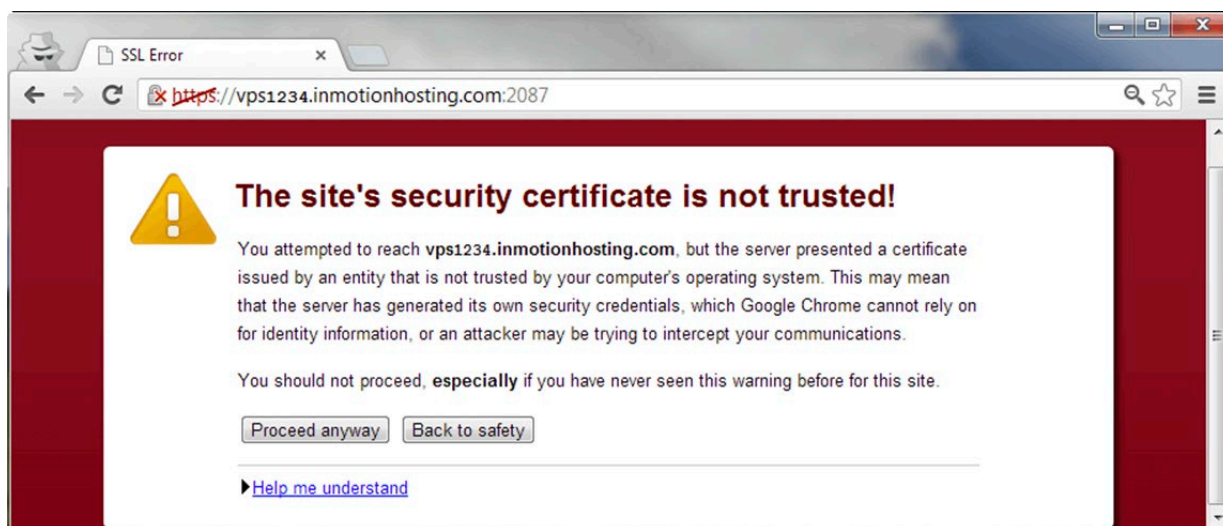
SSL Error ×

https://vps1234.inmotionhosting.com:2087

The site's security certificate is not trusted!

You attempted to reach **vps1234.inmotionhosting.com**, but the server presented a certificate issued by an entity that is not trusted by your computer's operating system. This may mean that the server has generated its own security credentials, which Google Chrome cannot rely on for identity information, or an attacker may be trying to intercept your communications.

You should not proceed, **especially** if you have never seen this warning before for this site.

Proceed anyway | Back to safety

Help me understand